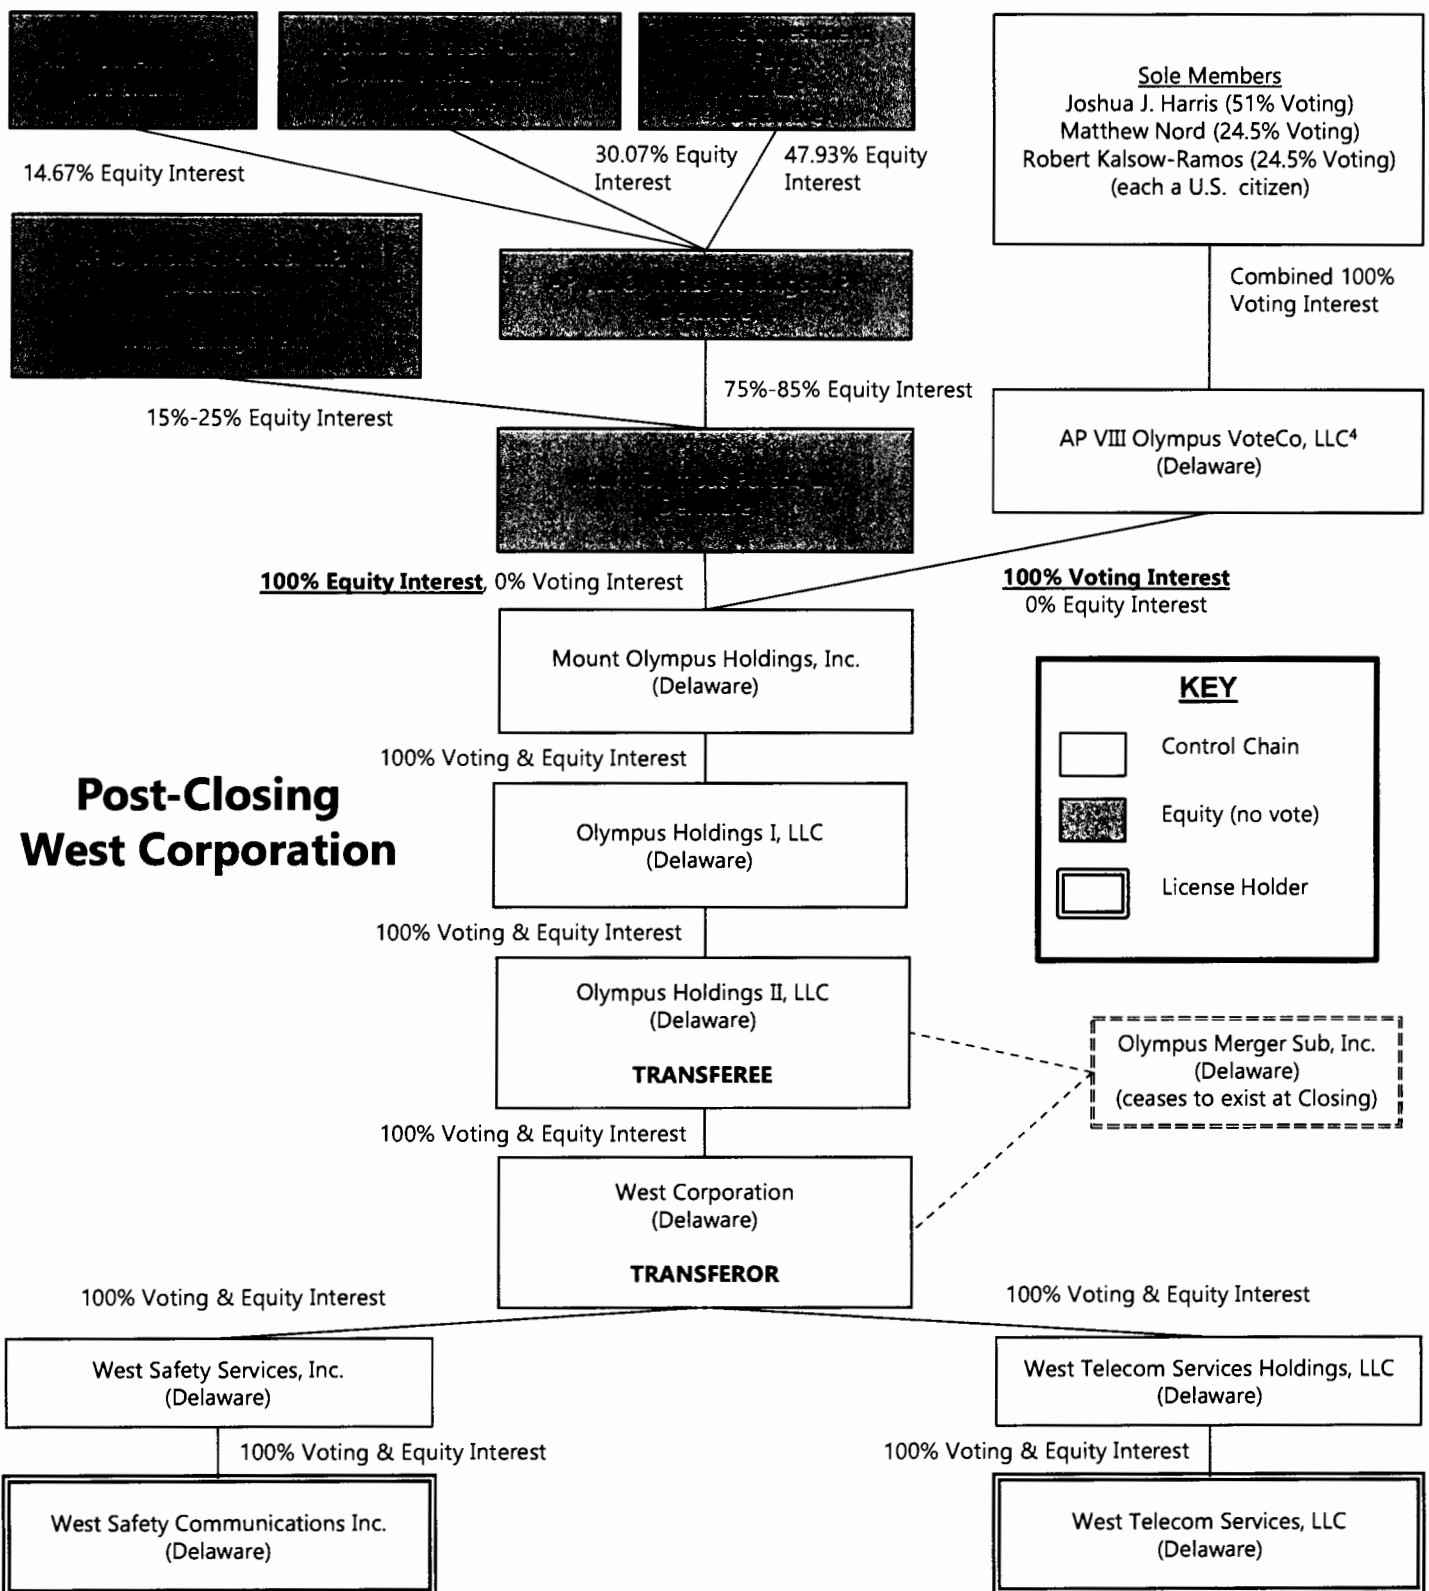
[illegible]

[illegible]

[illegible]

Sole Members
Joshua J. Harris (51% Voting)
Matthew Nord (24.5% Voting)
Robert Kalsow-Ramos (24.5% Voting)
(each a U.S. citizen)

14.67% Equity Interest

30.07% Equity Interest

47.93% Equity Interest

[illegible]

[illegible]

Combined 100% Voting Interest

75%-85% Equity Interest

15%-25% Equity Interest

AP VIII Olympus VoteCo, LLC⁴
(Delaware)

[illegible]

**100% Equity Interest**, 0% Voting Interest

**100% Voting Interest**
0% Equity Interest

Mount Olympus Holdings, Inc.
(Delaware)

KEY

Control Chain

Equity (no vote)

License Holder

100% Voting & Equity Interest

Post-Closing
West Corporation

Olympus Holdings I, LLC
(Delaware)

100% Voting & Equity Interest

Olympus Holdings II, LLC
(Delaware)

TRANSFEREE

Olympus Merger Sub, Inc.
(Delaware)
(ceases to exist at Closing)

100% Voting & Equity Interest

West Corporation
(Delaware)

TRANSFEROR

100% Voting & Equity Interest

100% Voting & Equity Interest

West Safety Services, Inc.
(Delaware)

West Telecom Services Holdings, LLC
(Delaware)

100% Voting & Equity Interest

100% Voting & Equity Interest

West Safety Communications Inc.
(Delaware)

West Telecom Services, LLC
(Delaware)